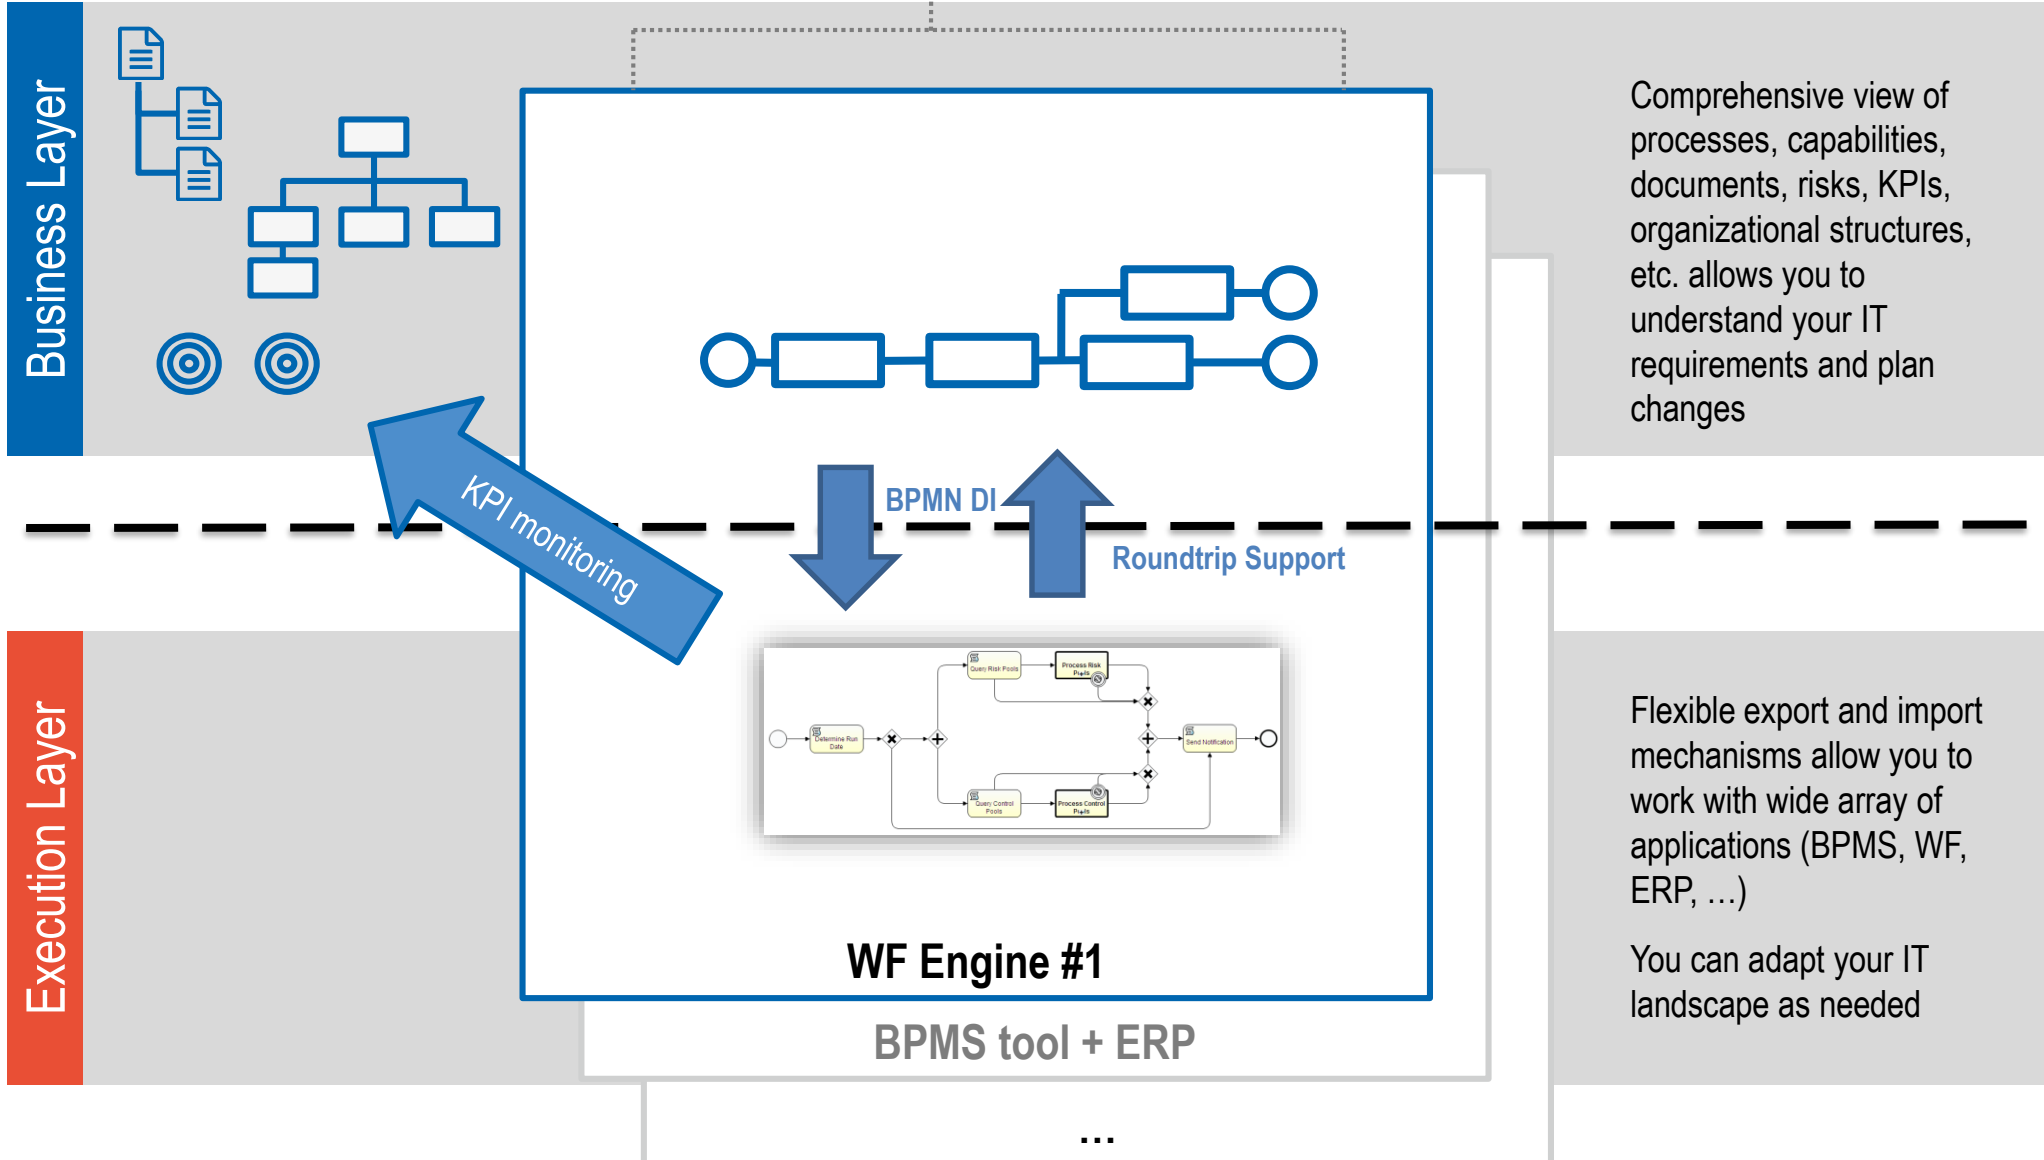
Business Layer

Comprehensive view of processes, capabilities, documents, risks, KPIs, organizational structures, etc. allows you to understand your IT requirements and plan changes

KPI monitoring

BPMN DI

Roundtrip Support

Execution Layer

Determine Run Date

Query Risk Pools

Process Risk Pools

Query Control Pools

Process Control Pools

Send Notification

Flexible export and import mechanisms allow you to work with wide array of applications (BPMS, WF, ERP, …)

You can adapt your IT landscape as needed

WF Engine #1

BPMS tool + ERP

...